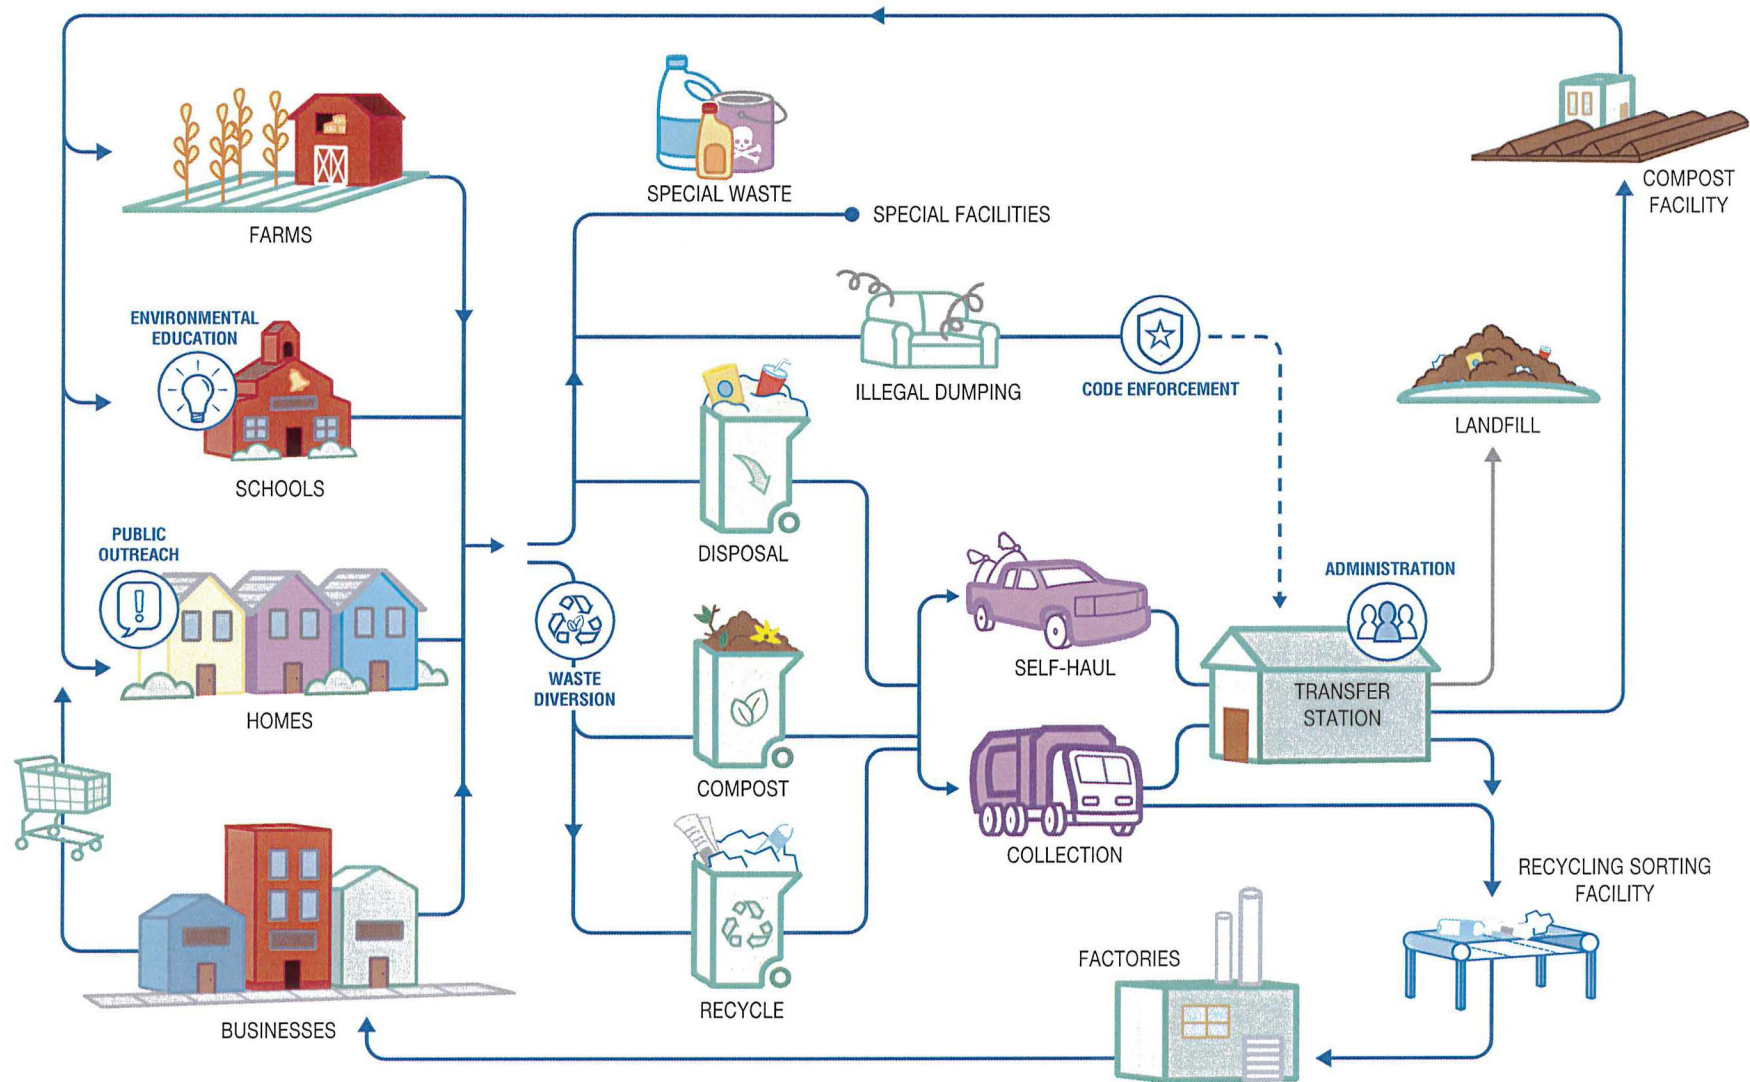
SPECIAL WASTE

SPECIAL FACILITIES

COMPOST FACILITY

FARMS

ENVIRONMENTAL EDUCATION

ILLEGAL DUMPING

CODE ENFORCEMENT

LANDFILL

SCHOOLS

DISPOSAL

PUBLIC OUTREACH

ADMINISTRATION

SELF-HAUL

TRANSFER STATION

WASTE DIVERSION

HOMES

COMPOST

COLLECTION

RECYCLING SORTING FACILITY

FACTORIES

RECYCLE

BUSINESSES